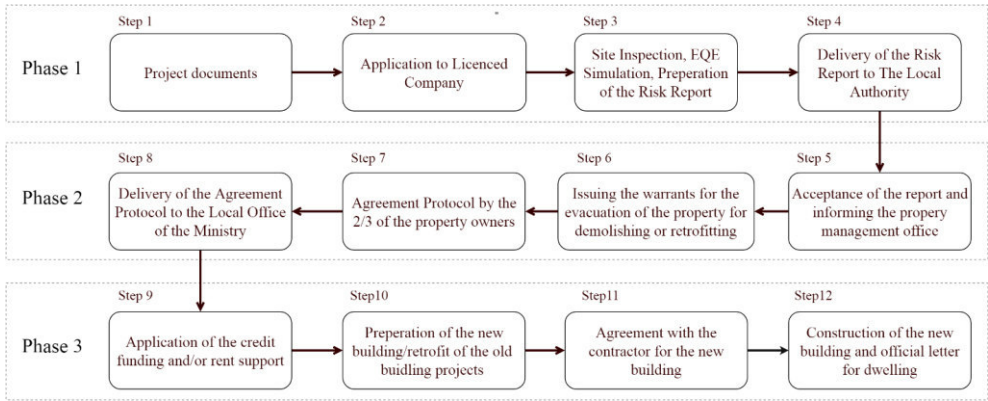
Phase 1

Step 1
Project documents

Step 2
Application to Licenced Company

Step 3
Site Inspection, EQE Simulation, Preperation of the Risk Report

Step 4
Delivery of the Risk Report to The Local Authority

Phase 2

Step 5
Acceptance of the report and informing the propery management office

Step 6
Issuing the warrants for the evacuation of the property for demolishing or retrofitting

Step 7
Agreement Protocol by the 2/3 of the property owners

Step 8
Delivery of the Agreement Protocol to the Local Office of the Ministry

Phase 3

Step 9
Application of the credit funding and/or rent support

Step10
Preperation of the new building/retrofit of the old buidling projects

Step11
Agreement with the contractor for the new building

Step12
Construction of the new building and official letter for dwelling